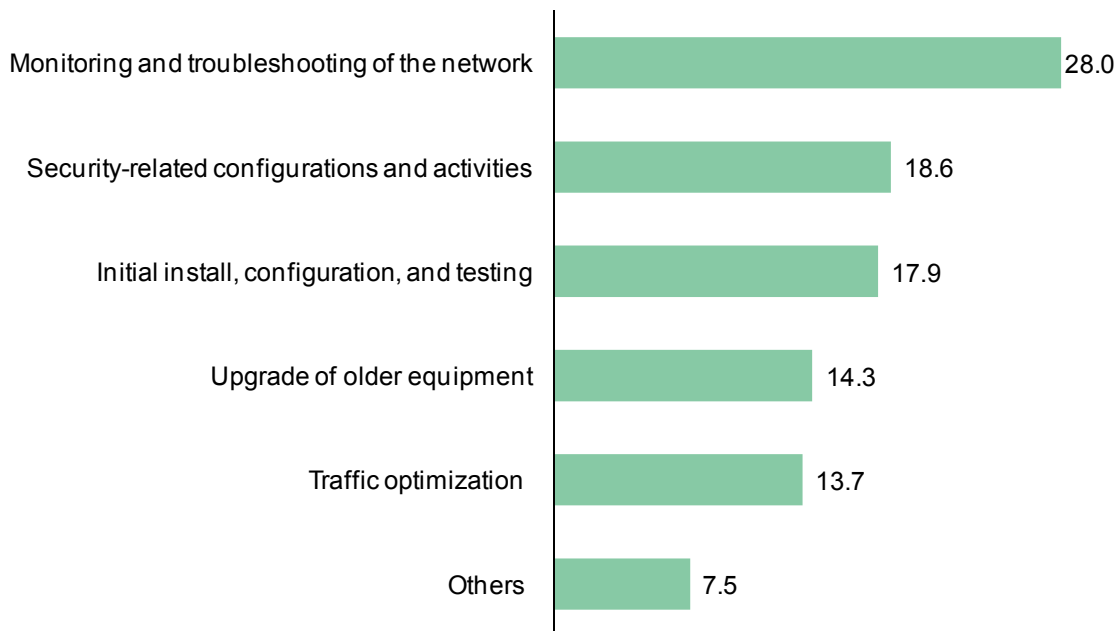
Monitoring and troubleshooting of the network 28.0

Security-related configurations and activities 18.6

Initial install, configuration, and testing 17.9

Upgrade of older equipment 14.3

Traffic optimization 13.7

Others 7.5